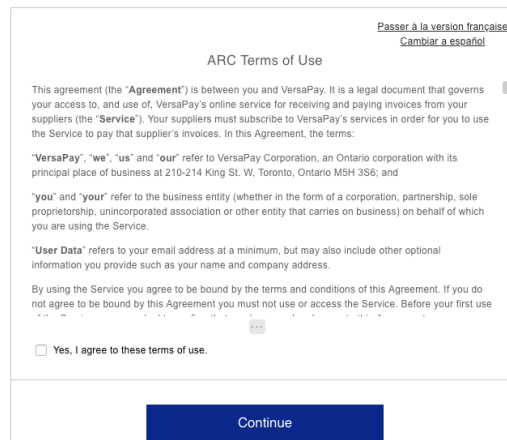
Passer à la version française
Cambiar a español

ARC Terms of Use

This agreement (the "**Agreement**") is between you and VersaPay. It is a legal document that governs your access to, and use of, VersaPay's online service for receiving and paying invoices from your suppliers (the "**Service**"). Your suppliers must subscribe to VersaPay's services in order for you to use the Service to pay that supplier's invoices. In this Agreement, the terms:

"**VersaPay**", "**we**", "**us**" and "**our**" refer to VersaPay Corporation, an Ontario corporation with its principal place of business at 210-214 King St. W, Toronto, Ontario M5H 3S6; and

"**you**" and "**your**" refer to the business entity (whether in the form of a corporation, partnership, sole proprietorship, unincorporated association or other entity that carries on business) on behalf of which you are using the Service.

"**User Data**" refers to your email address at a minimum, but may also include other optional information you provide such as your name and company address.

By using the Service you agree to be bound by the terms and conditions of this Agreement. If you do not agree to be bound by this Agreement you must not use or access the Service. Before your first use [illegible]

Yes, I agree to these terms of use.

Continue